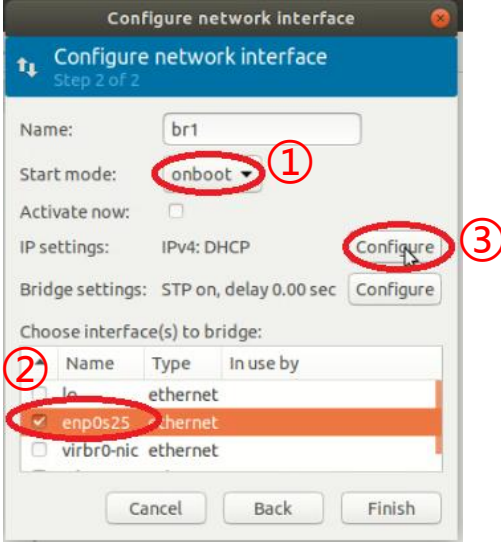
Configure network interface

Configure network interface
Step 2 of 2

Name: br1

Start mode: onboot ①

Activate now:

IP settings: IPv4: DHCP Configure ③

Bridge settings: STP on, delay 0.00 sec Configure

Choose interface(s) to bridge:

②

| | Name | Type | In use by |
|---|---|---|---|
| | lo | ethernet | |
| ✓ | enp0s25 | ethernet | |
| | virbr0-nic | ethernet | |

Cancel Back Finish